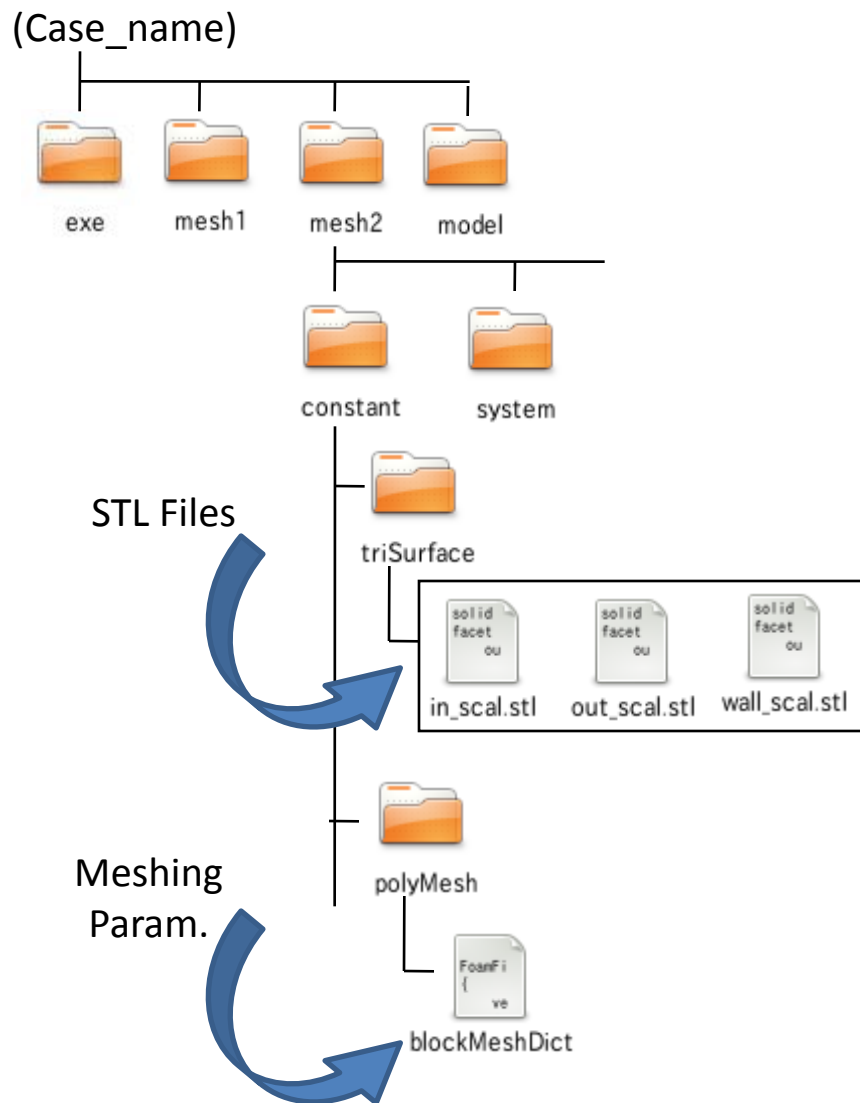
(Case_name)

exe

mesh1

mesh2

model

constant

system

STL Files

triSurface

solid
facet
ou

in_scal.stl

solid
facet
ou

out_scal.stl

solid
facet
ou

wall_scal.stl

polyMesh

Meshing Param.

FoamFi
{
ve

blockMeshDict